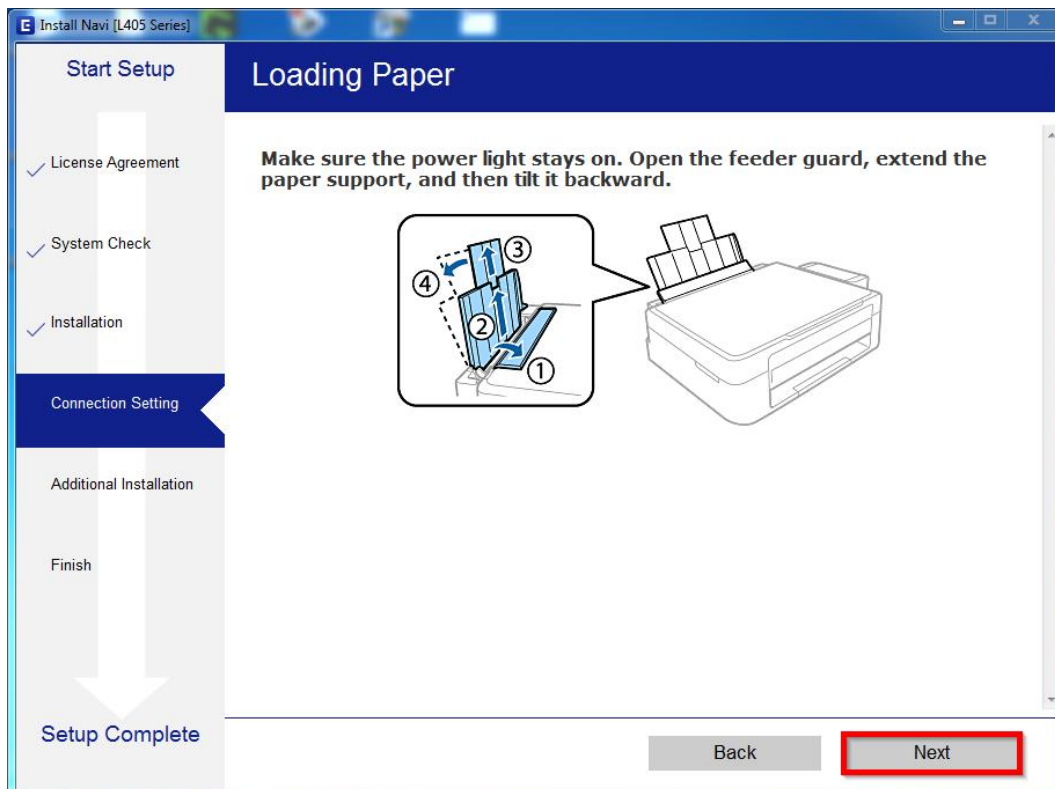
Install Navi [L405 Series]

Start Setup

License Agreement

System Check

Installation

Connection Setting

Additional Installation

Finish

Setup Complete

Loading Paper

Make sure the power light stays on. Open the feeder guard, extend the paper support, and then tilt it backward.

③
④
②
①

Back

Next